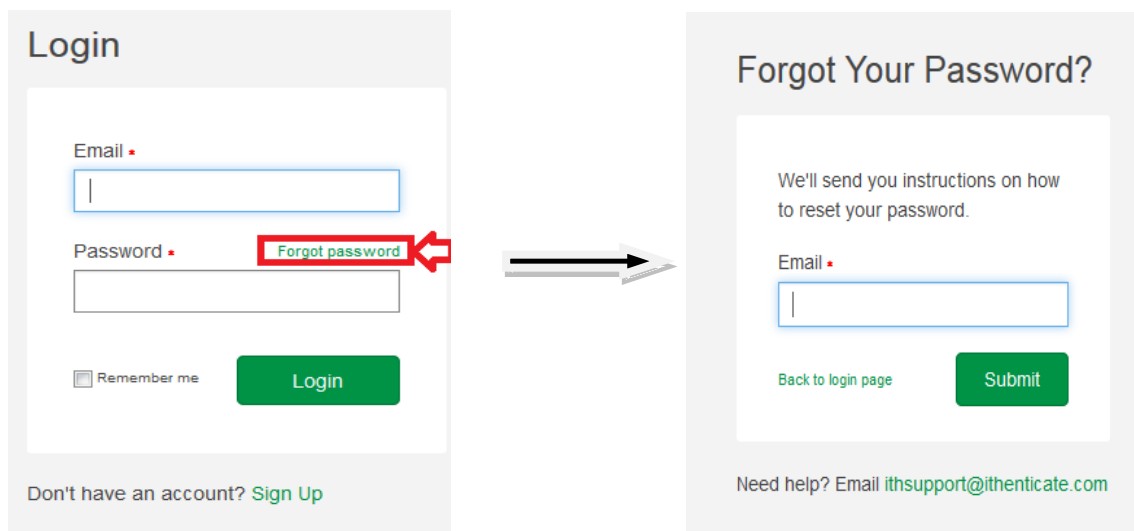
Login

Email *

Password *

Forgot password

Remember me

Login

Don't have an account? Sign Up

Forgot Your Password?

We'll send you instructions on how to reset your password.

Email *

Back to login page

Submit

Need help? Email ithsupport@ithenticate.com